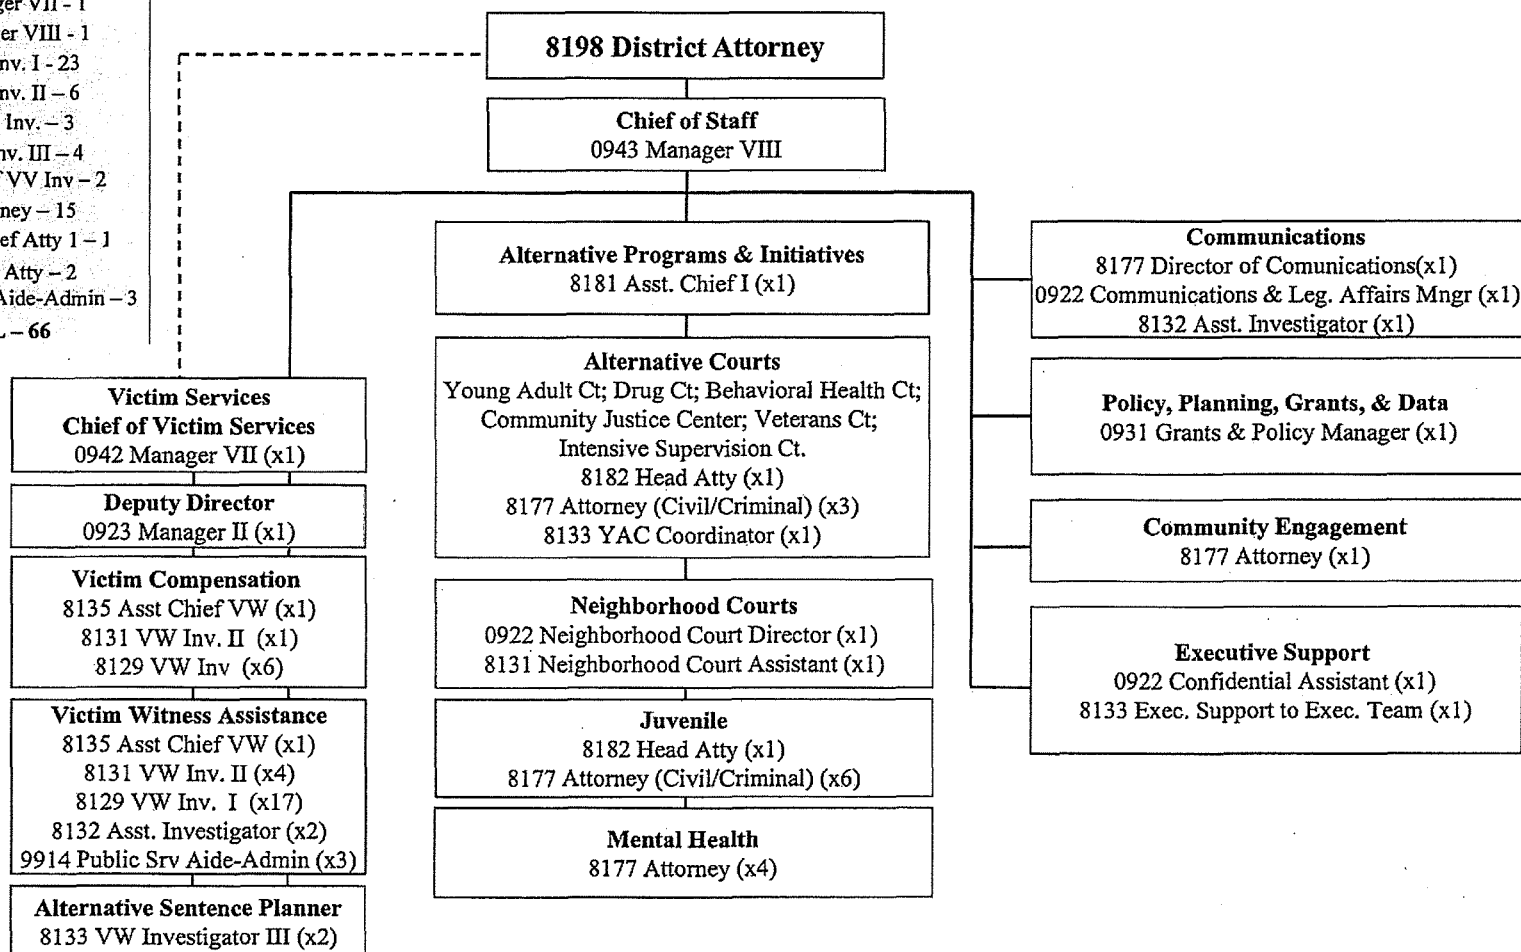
ger VII - 1
er VIII - 1
nv. I - 23
nv. II – 6
Inv. – 3
nv. III – 4
VV Inv – 2
ney – 15
ef Atty 1 – 1
Atty – 2
Aide-Admin – 3
– 66

8198 District Attorney

Chief of Staff
0943 Manager VIII

Victim Services
Chief of Victim Services
0942 Manager VII (x1)

Deputy Director
0923 Manager II (x1)

Victim Compensation
8135 Asst Chief VW (x1)
8131 VW Inv. II (x1)
8129 VW Inv (x6)

Victim Witness Assistance
8135 Asst Chief VW (x1)
8131 VW Inv. II (x4)
8129 VW Inv. I (x17)
8132 Asst. Investigator (x2)
9914 Public Srv Aide-Admin (x3)

Alternative Sentence Planner
8133 VW Investigator III (x2)

Alternative Programs & Initiatives
8181 Asst. Chief I (x1)

Alternative Courts
Young Adult Ct; Drug Ct; Behavioral Health Ct; Community Justice Center; Veterans Ct; Intensive Supervision Ct.
8182 Head Atty (x1)
8177 Attorney (Civil/Criminal) (x3)
8133 YAC Coordinator (x1)

Neighborhood Courts
0922 Neighborhood Court Director (x1)
8131 Neighborhood Court Assistant (x1)

Juvenile
8182 Head Atty (x1)
8177 Attorney (Civil/Criminal) (x6)

Mental Health
8177 Attorney (x4)

Communications
8177 Director of Comunications(x1)
0922 Communications & Leg. Affairs Mngr (x1)
8132 Asst. Investigator (x1)

Policy, Planning, Grants, & Data
0931 Grants & Policy Manager (x1)

Community Engagement
8177 Attorney (x1)

Executive Support
0922 Confidential Assistant (x1)
8133 Exec. Support to Exec. Team (x1)